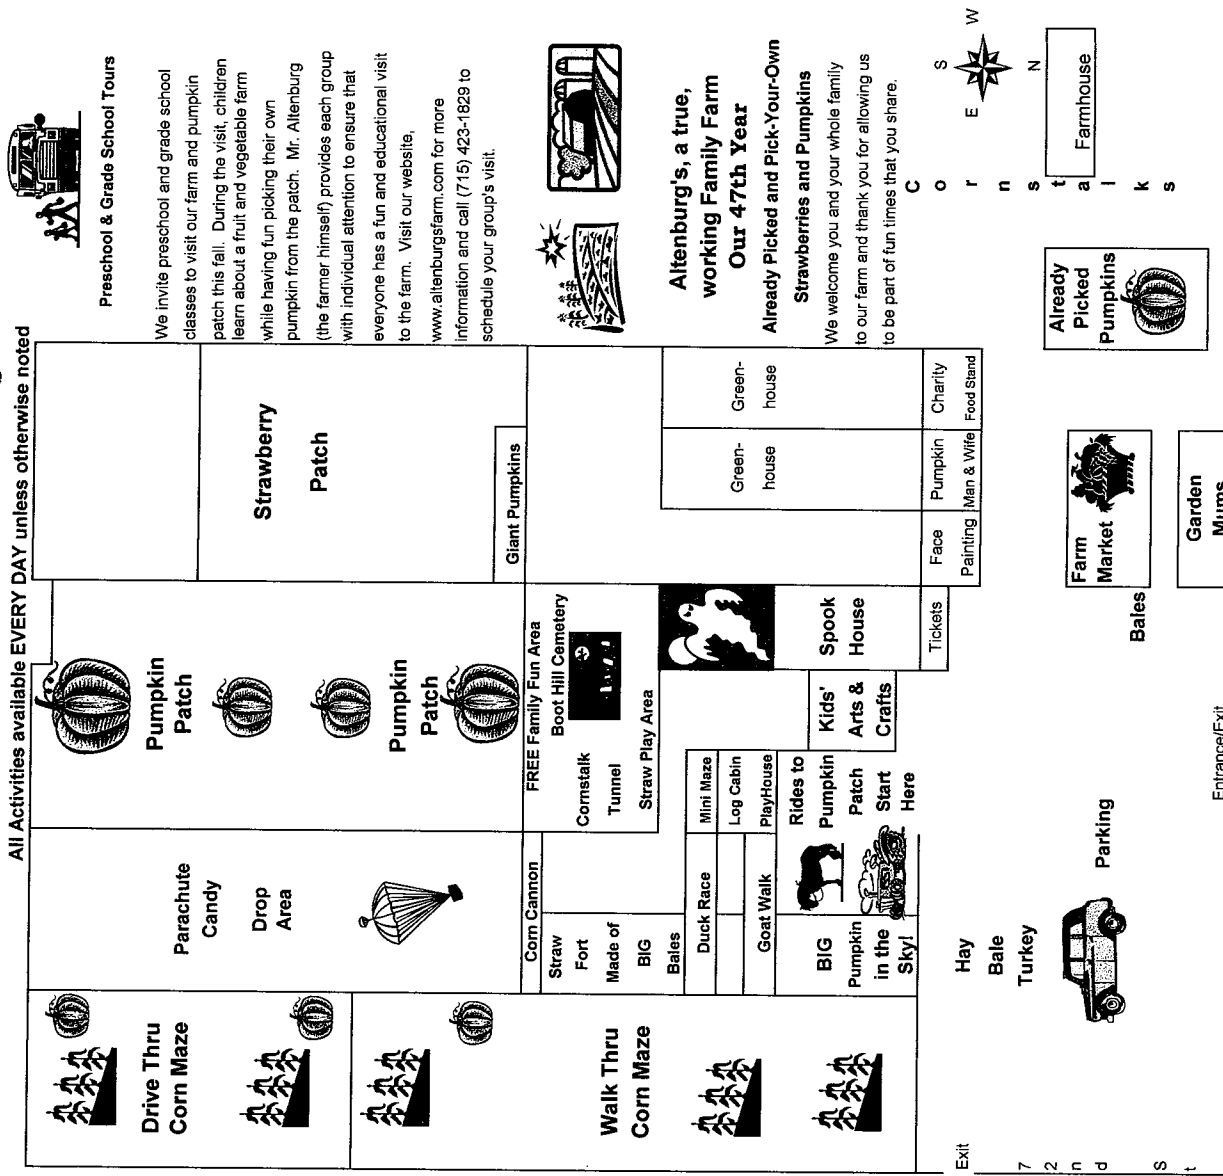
All Activities available EVERY DAY unless otherwise noted

Preschool & Grade School Tours

We invite preschool and grade school classes to visit our farm and pumpkin patch this fall. During the visit, children learn about a fruit and vegetable farm while having fun picking their own pumpkin from the patch. Mr. Altenburg (the farmer himself) provides each group with individual attention to ensure that everyone has a fun and educational visit to the farm. Visit our website, www.altenburgsfarm.com for more information and call (715) 423-1829 to schedule your group's visit.

Altenburg's, a true, working Family Farm
Our 47th Year

Already Picked and Pick-Your-Own Strawberries and Pumpkins

We welcome you and your whole family to our farm and thank you for allowing us to be part of fun times that you share.

W
S
E
N

Farmhouse

C o r n s t a l k s

Already Picked Pumpkins

Strawberry Patch

Giant Pumpkins

Green-house

Green-house

Charity Food Stand

Pumpkin Man & Wife

Face Painting

Tickets

Farm Market

Garden Mums

Bales

Pumpkin Patch

Pumpkin Patch

FREE Family Fun Area
Boot Hill Cemetery
Cornstalk Tunnel
Straw Play Area

Spook House

Kids' Arts & Crafts

Mini Maze
Log Cabin
PlayHouse

Rides to Pumpkin Patch Start Here

Parachute Candy Drop Area

Corn Cannon
Straw Fort Made of BIG Bales

Duck Race

Goat Walk

BIG Pumpkin in the Sky!

Parking

Entrance/Exit

Hay Bale Turkey

Drive Thru Corn Maze

Walk Thru Corn Maze

Exit

7 2 n d S t